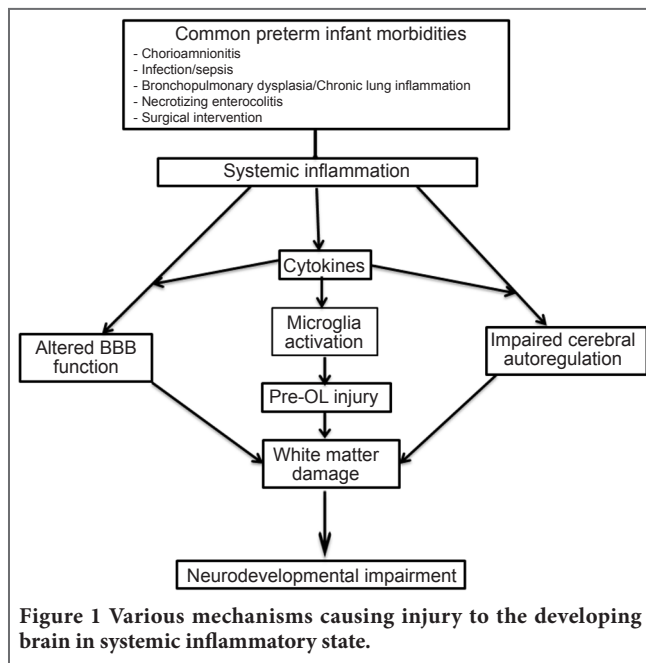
Common preterm infant morbidities
- Chorioamnionitis
- Infection/sepsis
- Bronchopulmonary dysplasia/Chronic lung inflammation
- Necrotizing enterocolitis
- Surgical intervention

Systemic inflammation

Cytokines

Altered BBB function

Microglia activation

Impaired cerebral autoregulation

Pre-OL injury

White matter damage

Neurodevelopmental impairment

Figure 1 Various mechanisms causing injury to the developing brain in systemic inflammatory state.